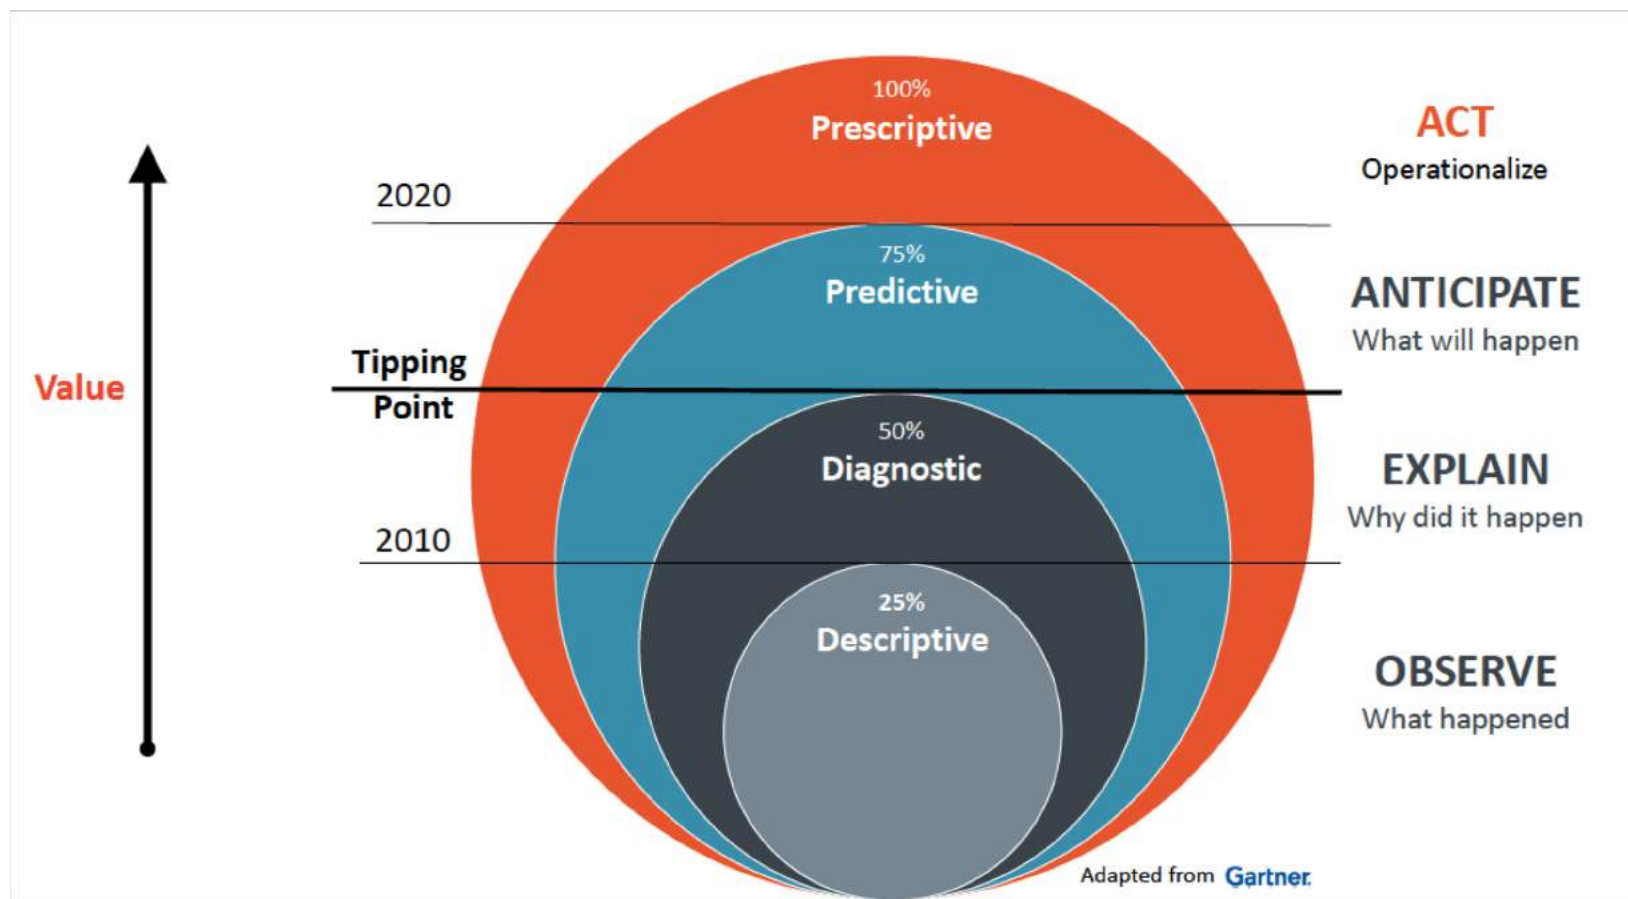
Value

2020

Tipping Point

2010

100%
Prescriptive

75%
Predictive

50%
Diagnostic

25%
Descriptive

ACT
Operationalize

ANTICIPATE
What will happen

EXPLAIN
Why did it happen

OBSERVE
What happened

Adapted from Gartner